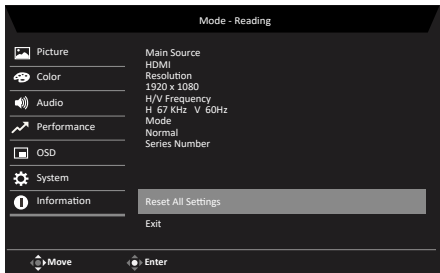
Mode - Reading

Picture
Color
Audio
Performance
OSD
System
Information

Main Source
HDMI
Resolution
1920 x 1080
H/V Frequency
H 67 KHz V 60Hz
Mode
Normal
Series Number

Reset All Settings
Exit

Move
Enter